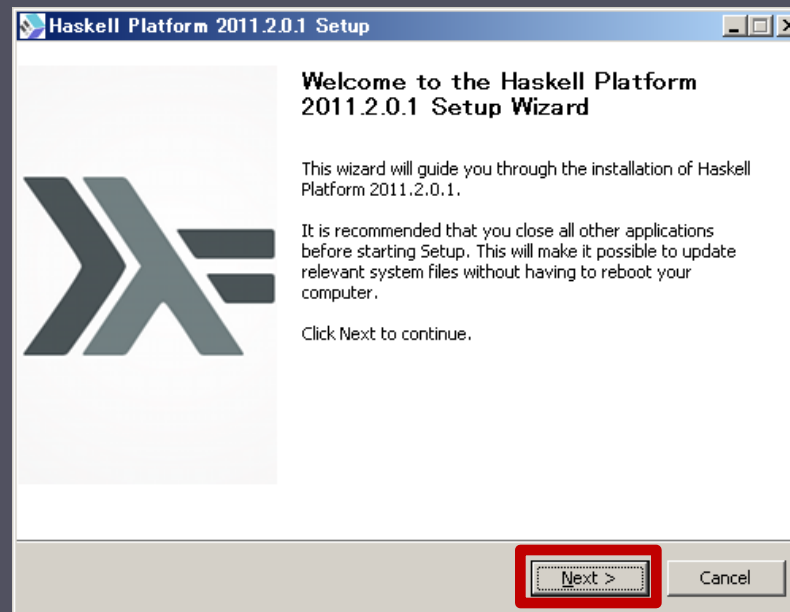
Haskell Platform 2011.2.0.1 Setup

Welcome to the Haskell Platform 2011.2.0.1 Setup Wizard

This wizard will guide you through the installation of Haskell Platform 2011.2.0.1.

It is recommended that you close all other applications before starting Setup. This will make it possible to update relevant system files without having to reboot your computer.

Click Next to continue.

Next >

Cancel